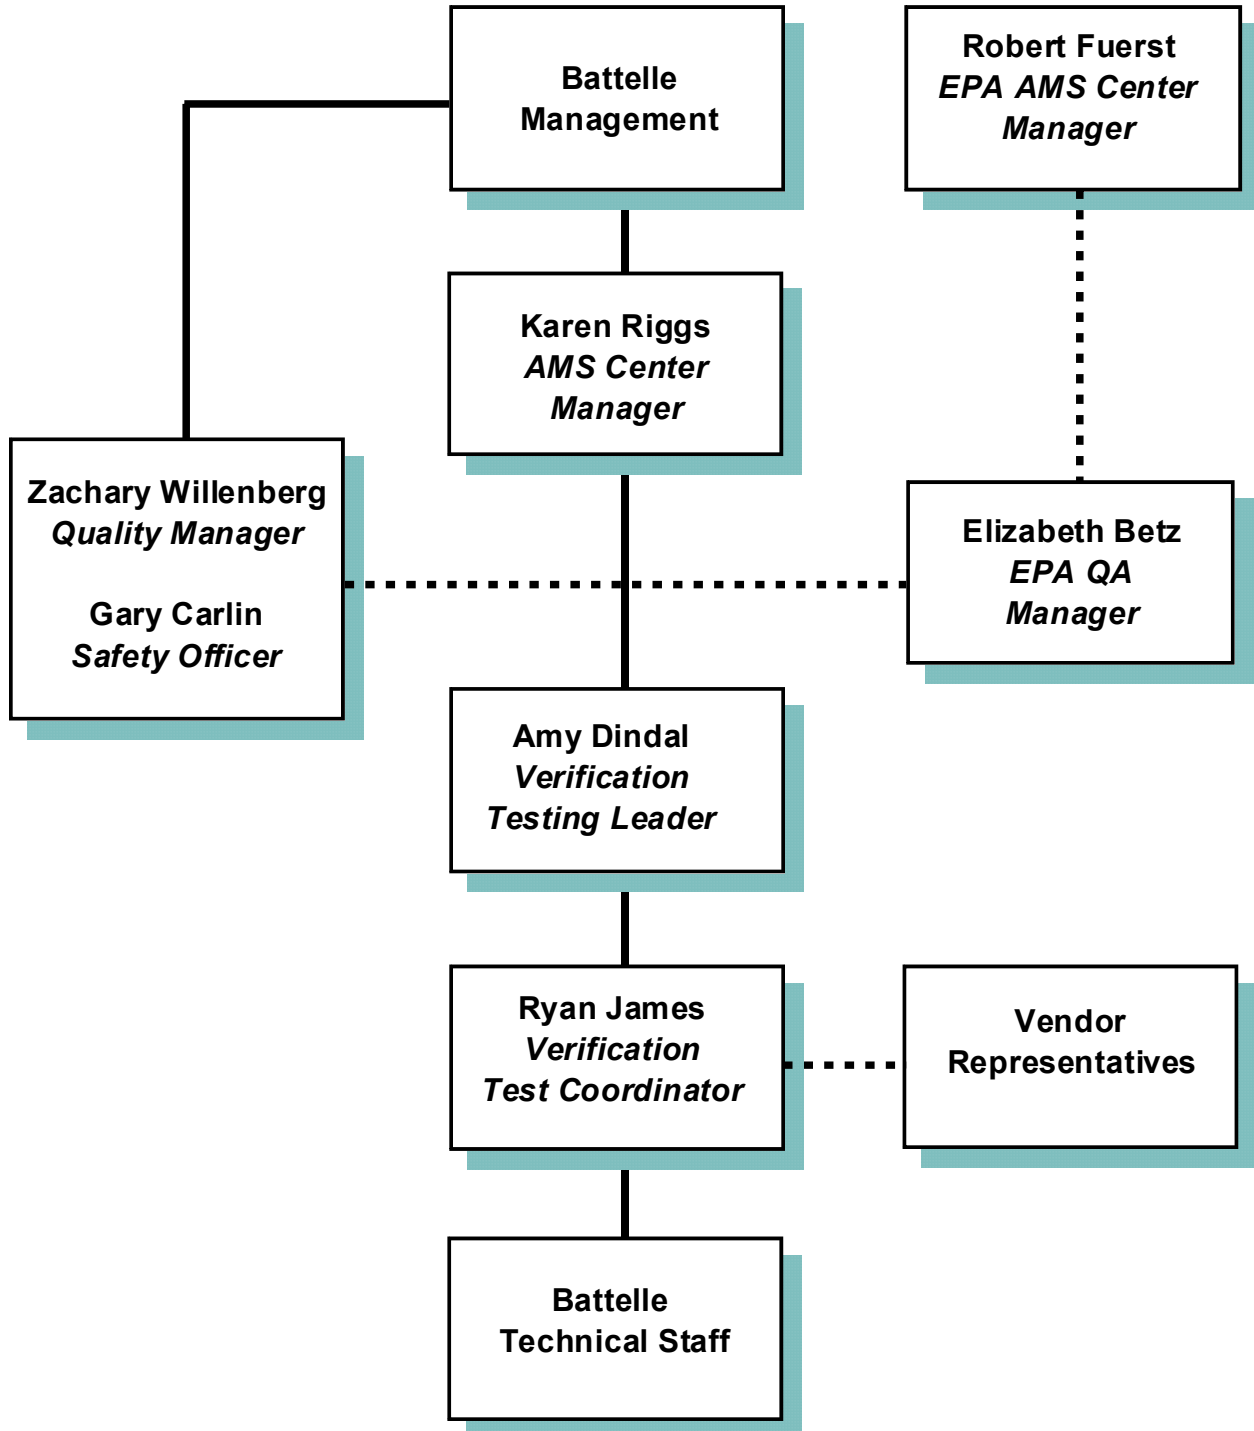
Battelle
Management

Robert Fuerst
EPA AMS Center
Manager

Karen Riggs
AMS Center
Manager

Zachary Willenberg
Quality Manager

Gary Carlin
Safety Officer

Elizabeth Betz
EPA QA
Manager

Amy Dindal
Verification
Testing Leader

Ryan James
Verification
Test Coordinator

Vendor
Representatives

Battelle
Technical Staff